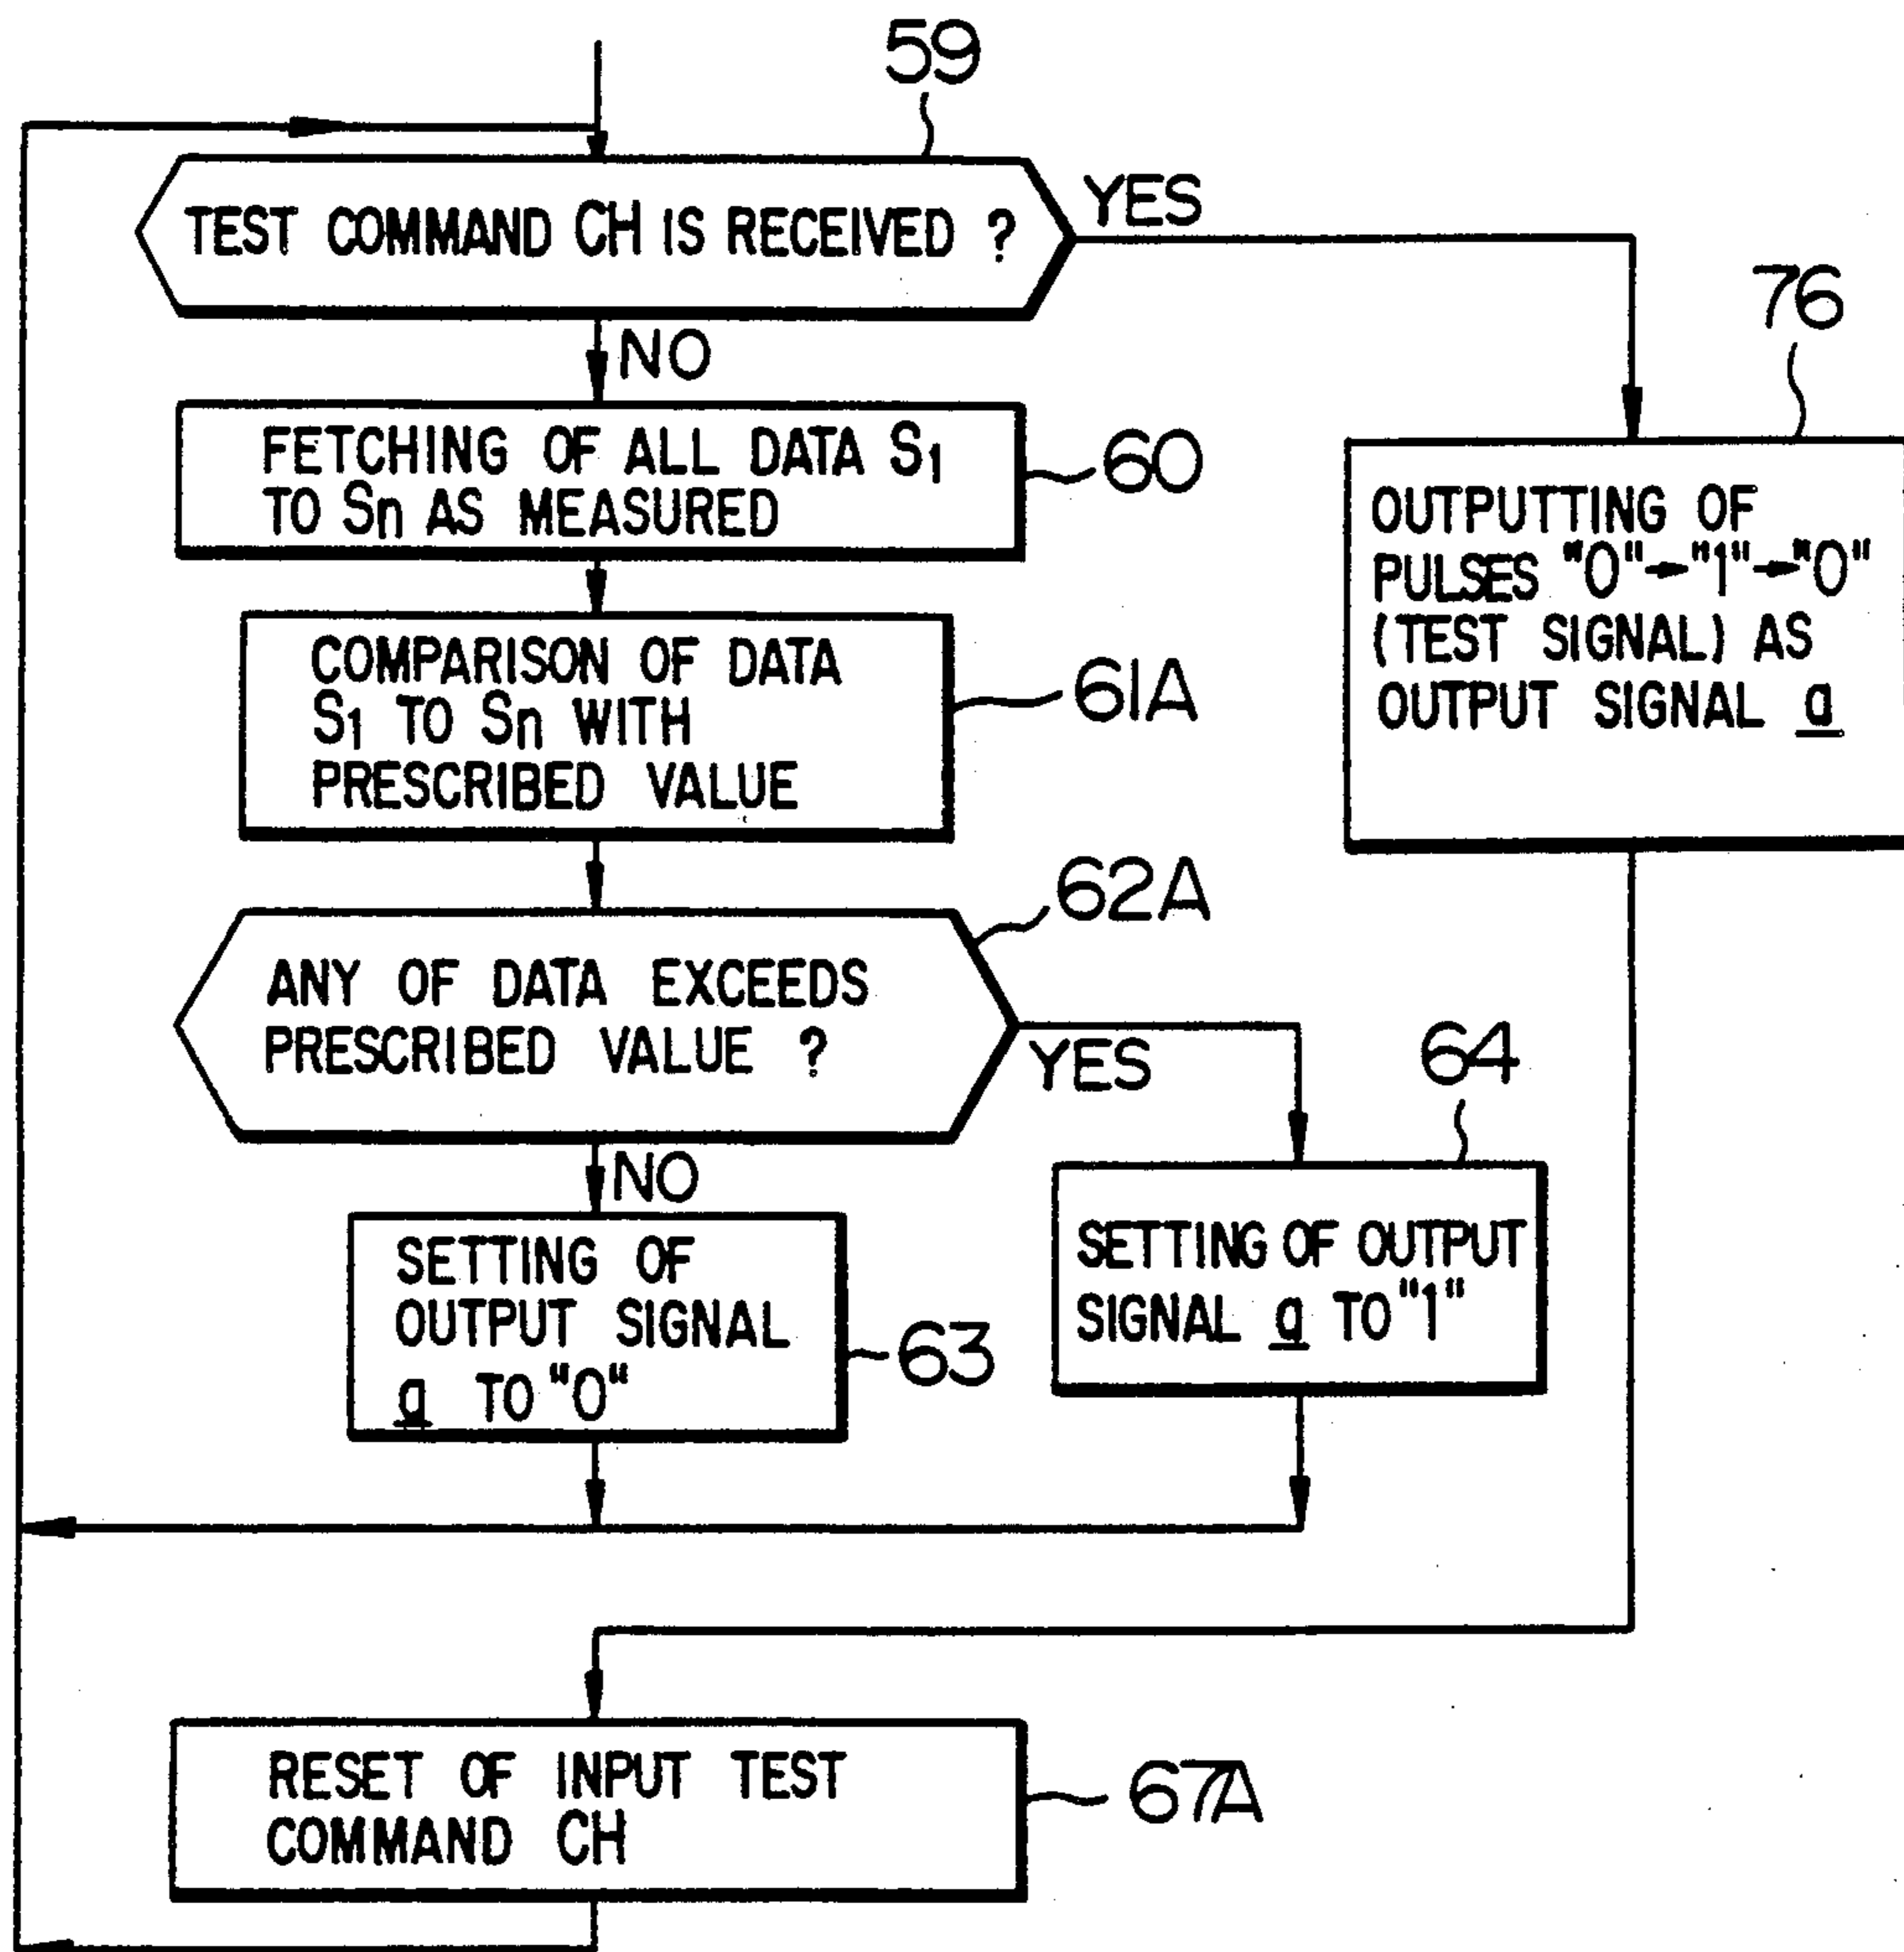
59

TEST COMMAND CH IS RECEIVED ?

YES

NO

76

FETCHING OF ALL DATA $S_1$ TO $S_n$ AS MEASURED

60

OUTPUTTING OF PULSES "0"→"1"→"0" (TEST SIGNAL) AS OUTPUT SIGNAL a

COMPARISON OF DATA $S_1$ TO $S_n$ WITH PRESCRIBED VALUE

61A

62A

ANY OF DATA EXCEEDS PRESCRIBED VALUE ?

YES

64

NO

SETTING OF OUTPUT SIGNAL a TO "0"

63

SETTING OF OUTPUT SIGNAL a TO "1"

RESET OF INPUT TEST COMMAND CH

67A